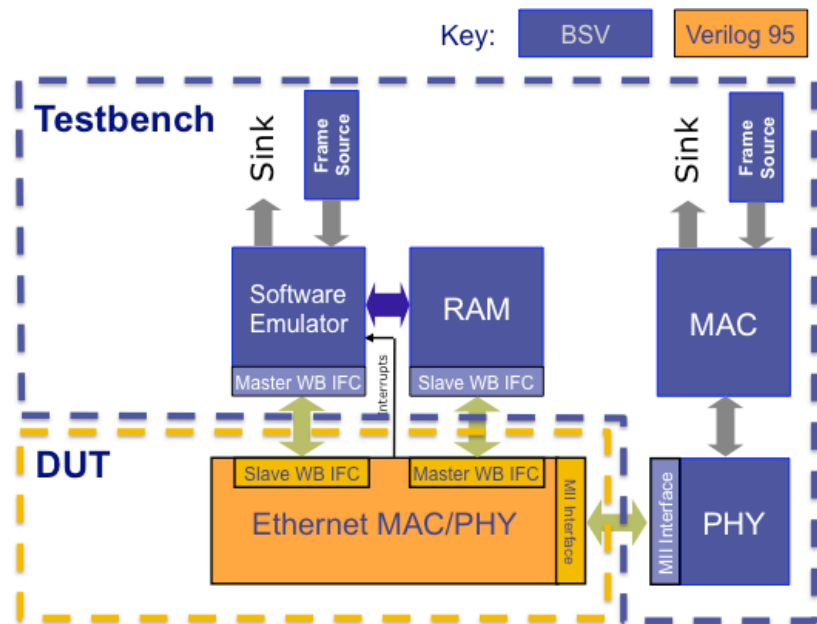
Key: BSV Verilog 95

Testbench

Sink

Frame Source

Software Emulator

Master WB IFC

RAM

Slave WB IFC

Interrupts

Sink

Frame Source

MAC

DUT

Slave WB IFC

Master WB IFC

Ethernet MAC/PHY

MII Interface

MII Interface

PHY